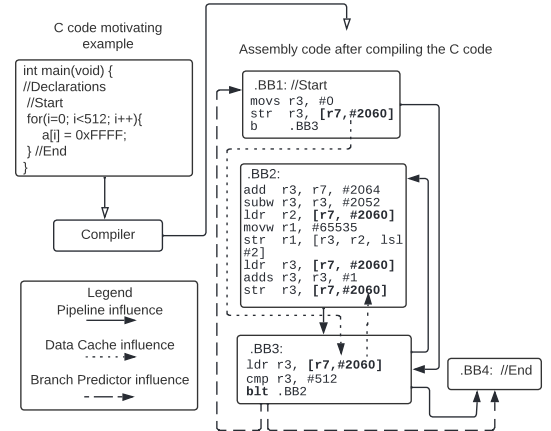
C code motivating example

int main(void) {
//Declarations
//Start
for(i=0; i<512; i++){
a[i] = 0xFFFF;
} //End
}

Compiler

Legend
Pipeline influence
Data Cache influence
Branch Predictor influence

Assembly code after compiling the C code

.BB1: //Start
movs r3, #0
str r3, **[r7,#2060]**
b .BB3

.BB2:
add r3, r7, #2064
subw r3, r3, #2052
ldr r2, **[r7, #2060]**
movw r1, #65535
str r1, [r3, r2, lsl #2]
ldr r3, **[r7, #2060]**
adds r3, r3, #1
str r3, **[r7,#2060]**

.BB3:
ldr r3, **[r7,#2060]**
cmp r3, #512
**blt** .BB2

.BB4: //End